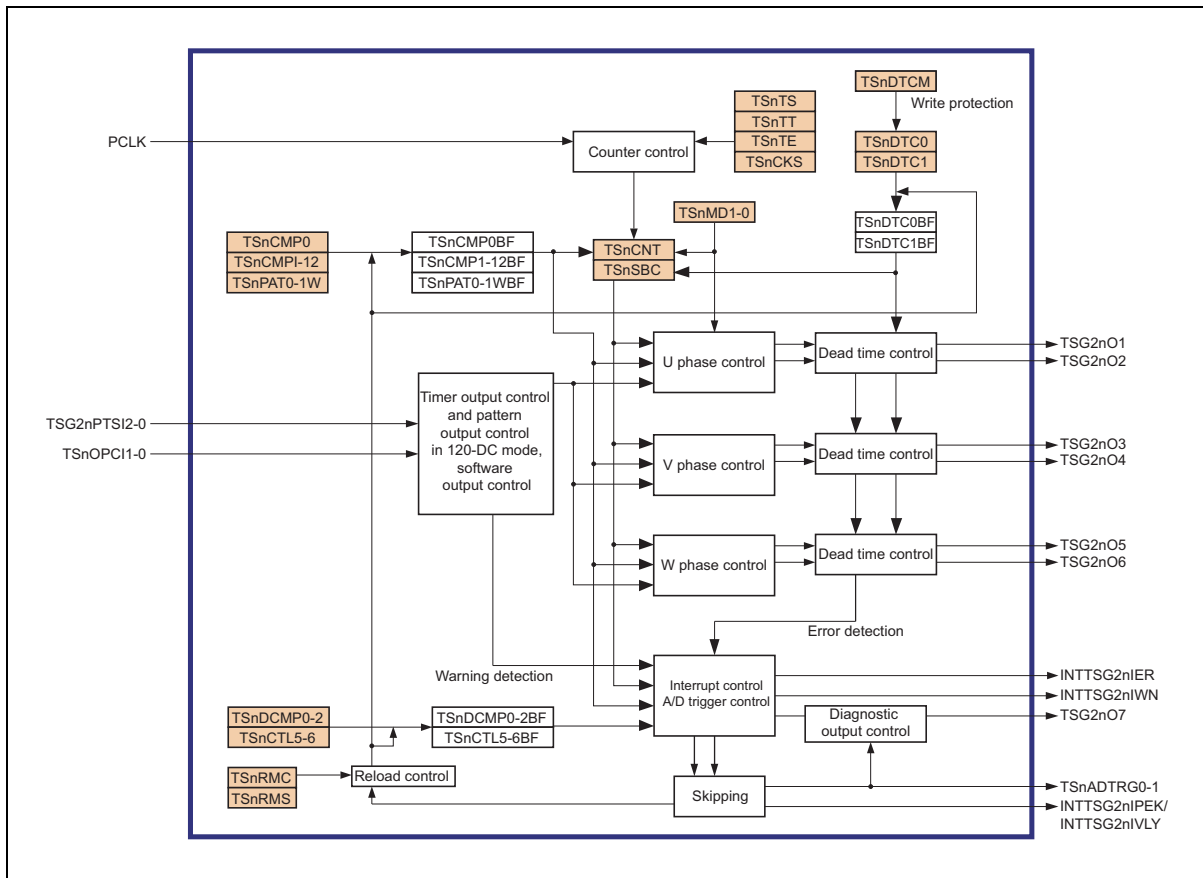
TSnDTCM
Write protection
TSnTS
TSnTT
TSnTE
TSnCKS
PCLK
Counter control
TSnDTC0
TSnDTC1
TSnMD1-0
TSnDTC0BF
TSnDTC1BF
TSnCMP0
TSnCMPI-12
TSnPAT0-1W
TSnCMP0BF
TSnCMP1-12BF
TSnPAT0-1WBF
TSnCNT
TSnSBC
U phase control
Dead time control
TSG2nO1
TSG2nO2
Timer output control and pattern output control in 120-DC mode, software output control
TSG2nPTSI2-0
TSnOPCI1-0
V phase control
Dead time control
TSG2nO3
TSG2nO4
W phase control
Dead time control
TSG2nO5
TSG2nO6
Error detection
Warning detection
Interrupt control A/D trigger control
INTTSG2nIER
INTTSG2nIWN
TSnDCMP0-2
TSnCTL5-6
TSnDCMP0-2BF
TSnCTL5-6BF
Diagnostic output control
TSG2nO7
TSnRMC
TSnRMS
Reload control
Skipping
TSnADTRG0-1
INTTSG2nIPEK/
INTTSG2nIVLY